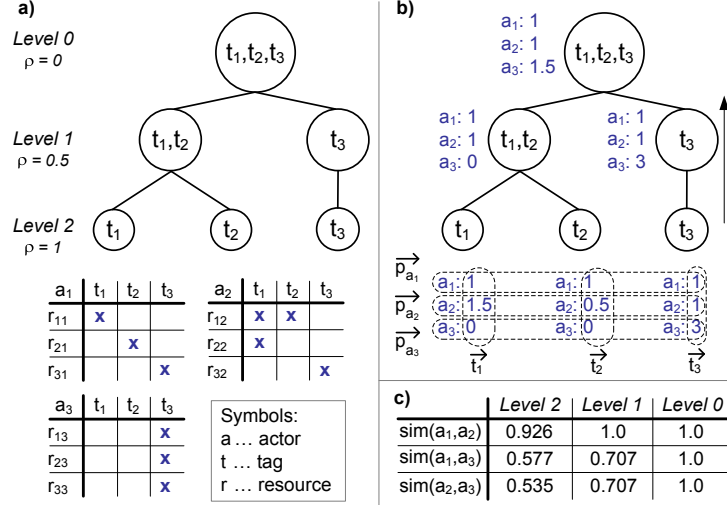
a)

Level 0
$\rho = 0$

$t_1,t_2,t_3$

Level 1
$\rho = 0.5$

$t_1,t_2$

$t_3$

Level 2
$\rho = 1$

$t_1$

$t_2$

$t_3$

| $a_1$ | $t_1$ | $t_2$ | $t_3$ |
|---|---|---|---|
| $r_{11}$ | x | | |
| $r_{21}$ | | x | |
| $r_{31}$ | | | x |

| $a_2$ | $t_1$ | $t_2$ | $t_3$ |
|---|---|---|---|
| $r_{12}$ | x | x | |
| $r_{22}$ | x | | |
| $r_{32}$ | | | x |

| $a_3$ | $t_1$ | $t_2$ | $t_3$ |
|---|---|---|---|
| $r_{13}$ | | | x |
| $r_{23}$ | | | x |
| $r_{33}$ | | | x |

Symbols:
a … actor
t … tag
r … resource

b)

$a_1$: 1
$a_2$: 1
$a_3$: 1.5

$t_1,t_2,t_3$

$a_1$: 1
$a_2$: 1
$a_3$: 0

$t_1,t_2$

$a_1$: 1
$a_2$: 1
$a_3$: 3

$t_3$

$t_1$

$t_2$

$t_3$

$\overrightarrow{p_{a_1}}$ $a_1$: 1 $a_1$: 1 $a_1$: 1
$\overrightarrow{p_{a_2}}$ $a_2$: 1.5 $a_2$: 0.5 $a_2$: 1
$\overrightarrow{p_{a_3}}$ $a_3$: 0 $a_3$: 0 $a_3$: 3

$\overrightarrow{t_1}$ $\overrightarrow{t_2}$ $\overrightarrow{t_3}$

c)

| | Level 2 | Level 1 | Level 0 |
|---|---|---|---|
| sim($a_1$,$a_2$) | 0.926 | 1.0 | 1.0 |
| sim($a_1$,$a_3$) | 0.577 | 0.707 | 1.0 |
| sim($a_2$,$a_3$) | 0.535 | 0.707 | 1.0 |